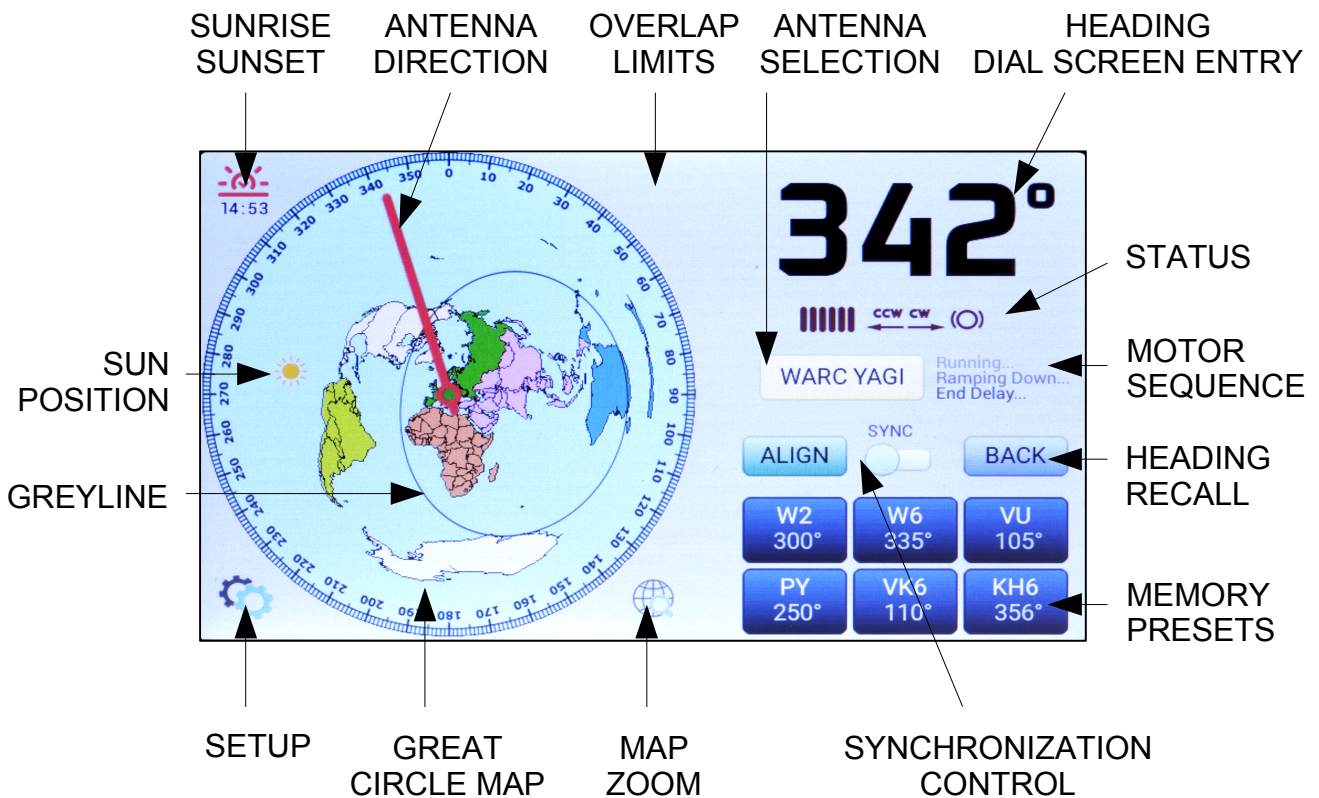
SUNRISE SUNSET

ANTENNA DIRECTION

OVERLAP LIMITS

ANTENNA SELECTION

HEADING DIAL SCREEN ENTRY

14:53

350 0 10 20 30 40 50 60 70 80 90 100 110 120 130 140 150 160 170 180 190 200 210 220 230 240 250 260 270 280 290 300 310 320 330 340

342°

STATUS

CCW CW

SUN POSITION

WARC YAGI

Running...
Ramping Down...
End Delay...

MOTOR SEQUENCE

SYNC

ALIGN

BACK

HEADING RECALL

GREYLINE

W2 300°

W6 335°

VU 105°

PY 250°

VK6 110°

KH6 356°

MEMORY PRESETS

SETUP

GREAT CIRCLE MAP

MAP ZOOM

SYNCHRONIZATION CONTROL